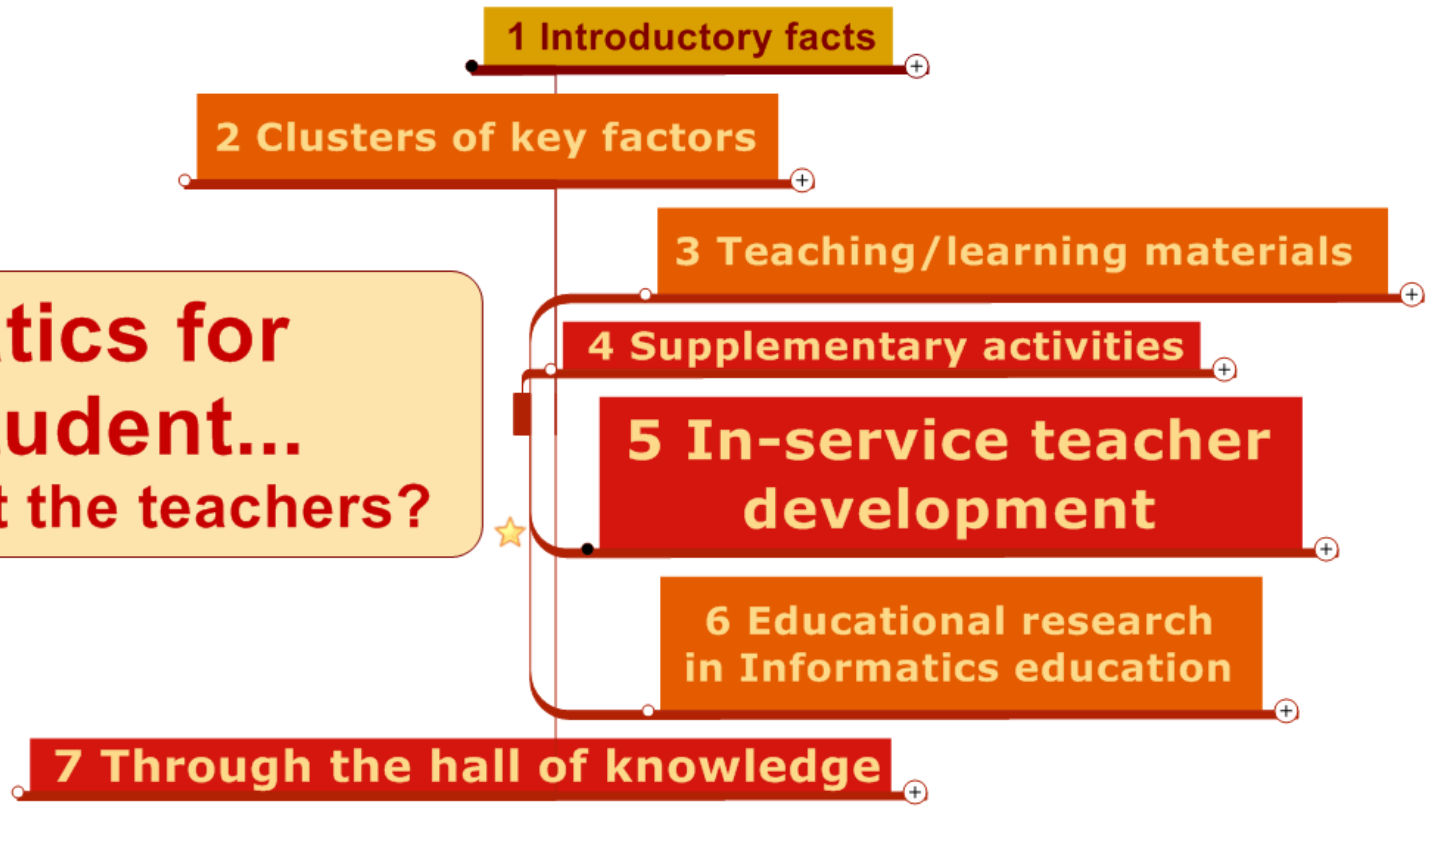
1 Introductory facts

2 Clusters of key factors

3 Teaching/learning materials

tics for
udent...
t the teachers?

4 Supplementary activities

5 In-service teacher development

6 Educational research in Informatics education

7 Through the hall of knowledge